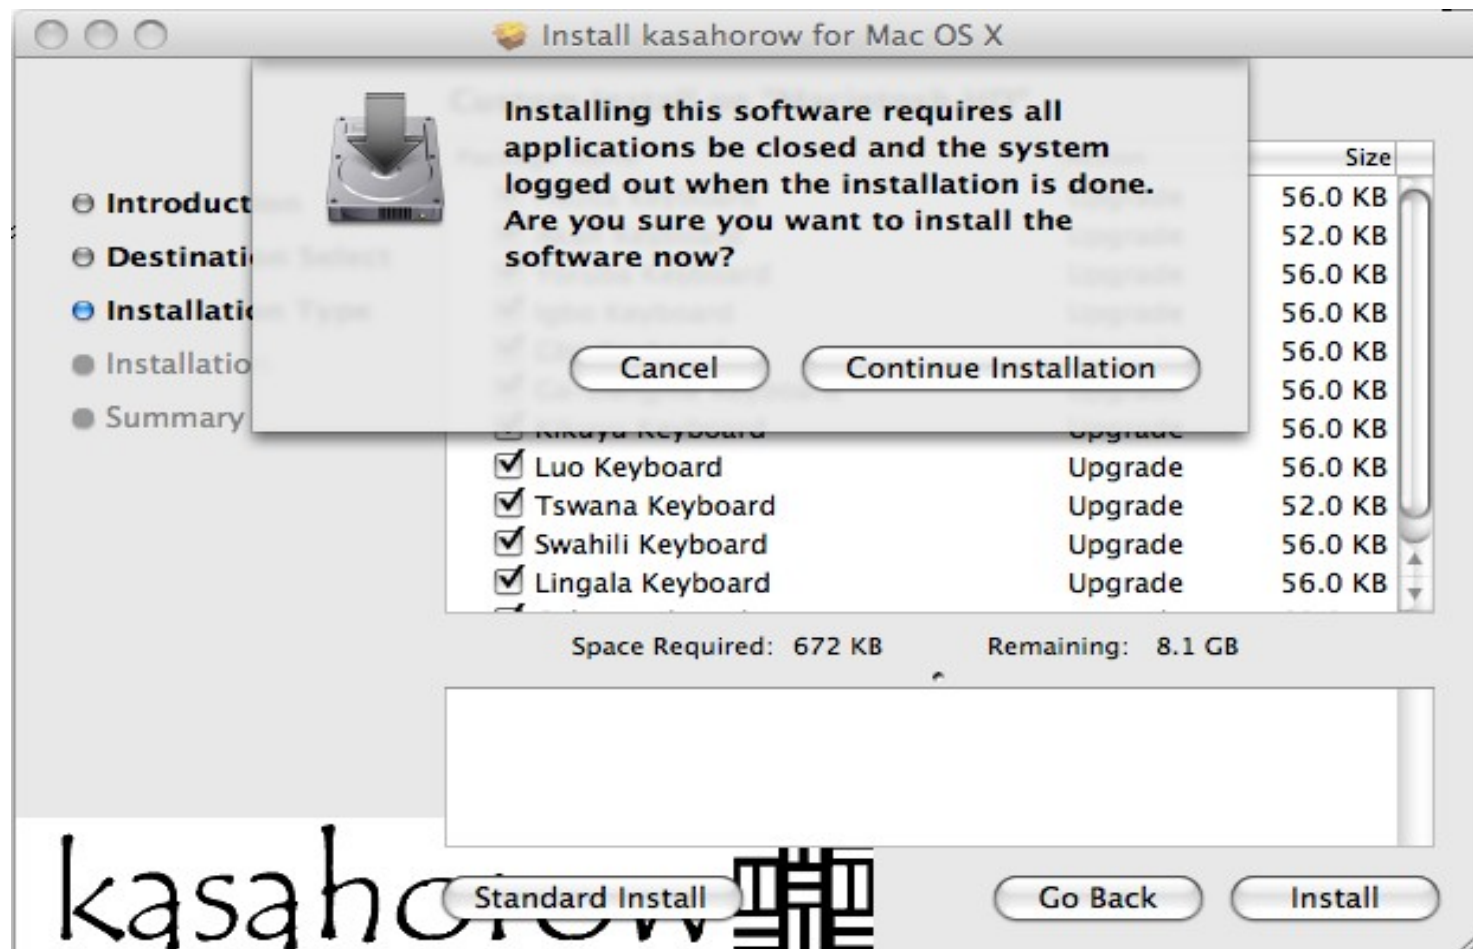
Install kasahorow for Mac OS X

Installing this software requires all applications be closed and the system logged out when the installation is done. Are you sure you want to install the software now?

Cancel
Continue Installation

Introduct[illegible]
Destinati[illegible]
Installati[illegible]
Installatio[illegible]
Summary

| | | Size |
|---|---|---|
| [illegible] | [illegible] | 56.0 KB |
| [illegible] | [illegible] | 52.0 KB |
| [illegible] | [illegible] | 56.0 KB |
| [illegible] | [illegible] | 56.0 KB |
| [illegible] | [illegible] | 56.0 KB |
| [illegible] | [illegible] | 56.0 KB |
| Kikuyu Keyboard | Upgrade | 56.0 KB |
| Luo Keyboard | Upgrade | 56.0 KB |
| Tswana Keyboard | Upgrade | 52.0 KB |
| Swahili Keyboard | Upgrade | 56.0 KB |
| Lingala Keyboard | Upgrade | 56.0 KB |

Space Required: 672 KB Remaining: 8.1 GB

kasahorow

Standard Install
Go Back
Install